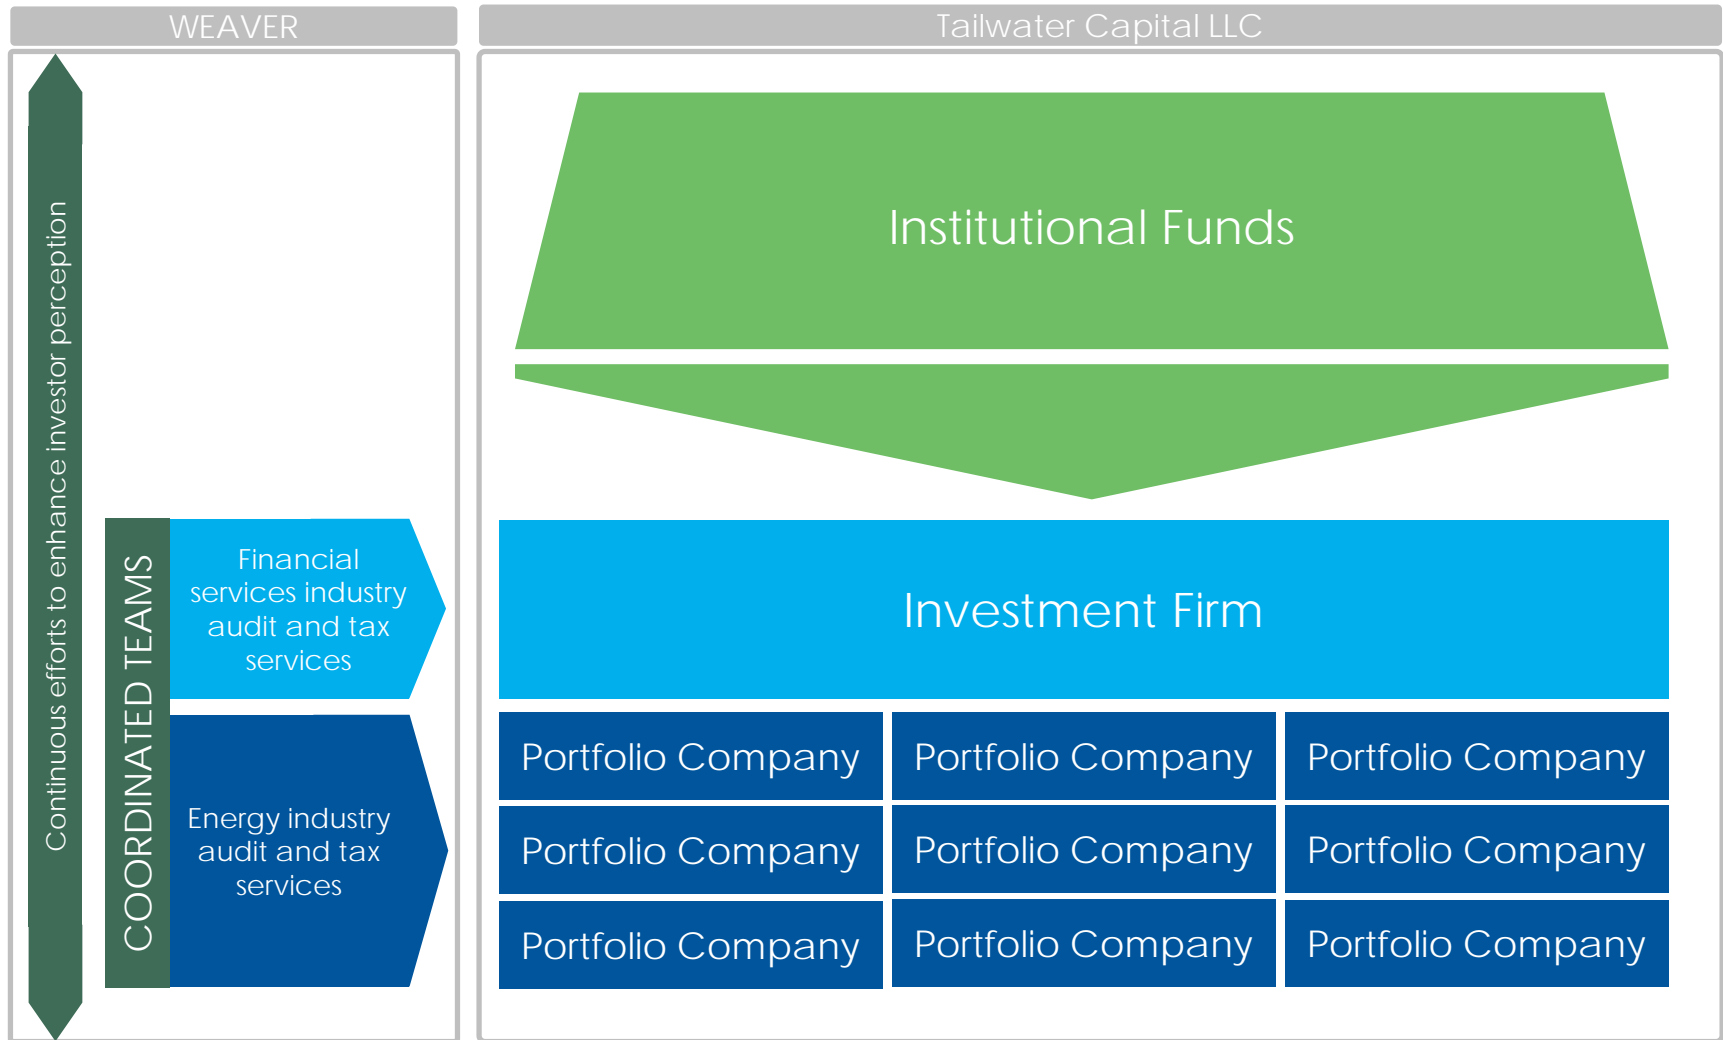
WEAVER

Continuous efforts to enhance investor perception

COORDINATED TEAMS

Financial services industry audit and tax services

Energy industry audit and tax services

Tailwater Capital LLC

Institutional Funds

Investment Firm

| Portfolio Company | Portfolio Company | Portfolio Company |
|---|---|---|
| Portfolio Company | Portfolio Company | Portfolio Company |
| Portfolio Company | Portfolio Company | Portfolio Company |